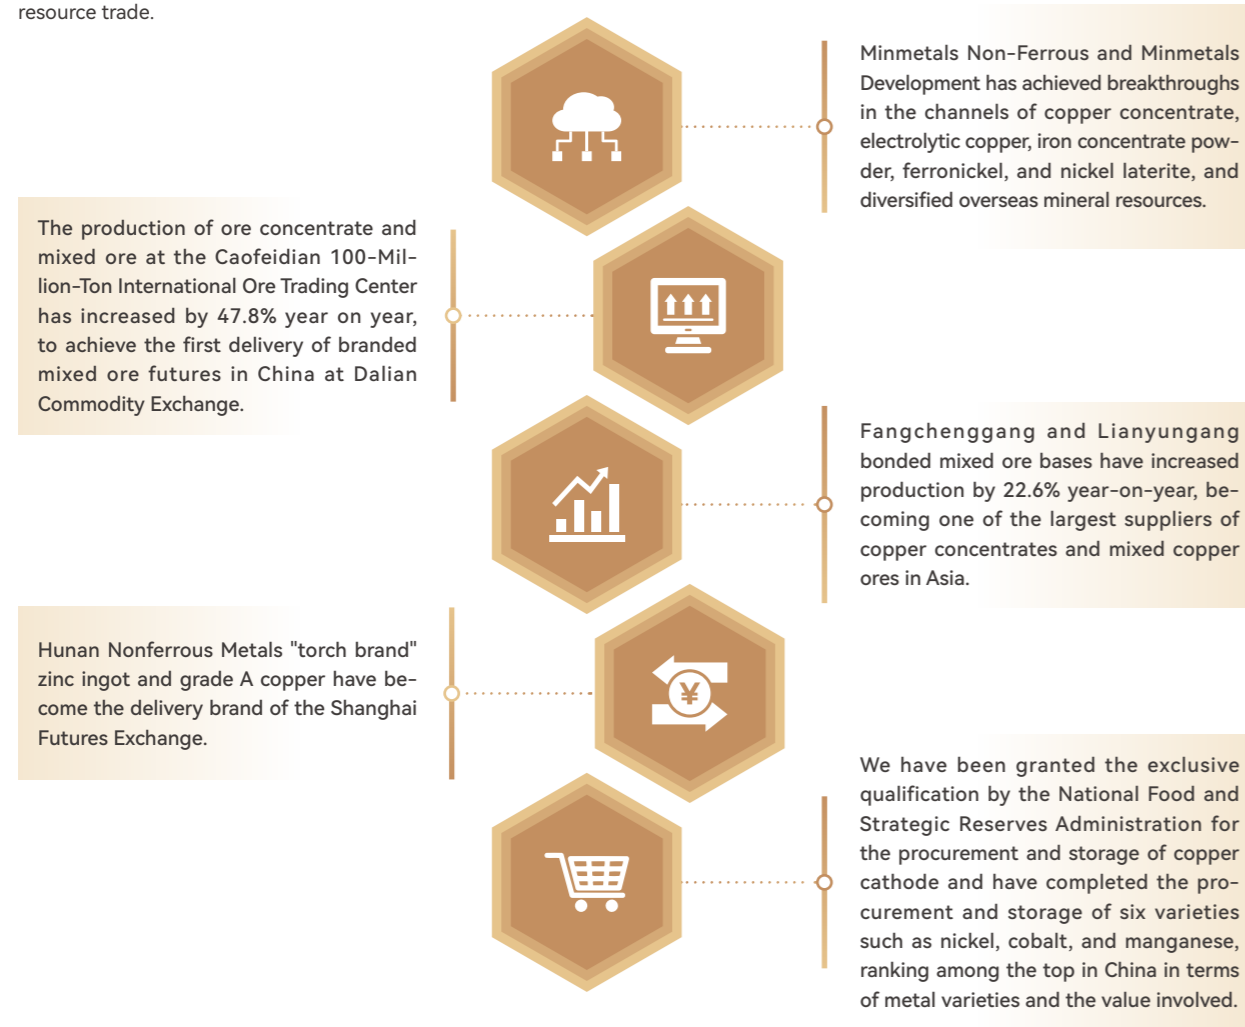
resource trade.

Minmetals Non-Ferrous and Minmetals Development has achieved breakthroughs in the channels of copper concentrate, electrolytic copper, iron concentrate powder, ferronickel, and nickel laterite, and diversified overseas mineral resources.

The production of ore concentrate and mixed ore at the Caofeidian 100-Million-Ton International Ore Trading Center has increased by 47.8% year on year, to achieve the first delivery of branded mixed ore futures in China at Dalian Commodity Exchange.

Fangchenggang and Lianyungang bonded mixed ore bases have increased production by 22.6% year-on-year, becoming one of the largest suppliers of copper concentrates and mixed copper ores in Asia.

Hunan Nonferrous Metals "torch brand" zinc ingot and grade A copper have become the delivery brand of the Shanghai Futures Exchange.

¥

We have been granted the exclusive qualification by the National Food and Strategic Reserves Administration for the procurement and storage of copper cathode and have completed the procurement and storage of six varieties such as nickel, cobalt, and manganese, ranking among the top in China in terms of metal varieties and the value involved.